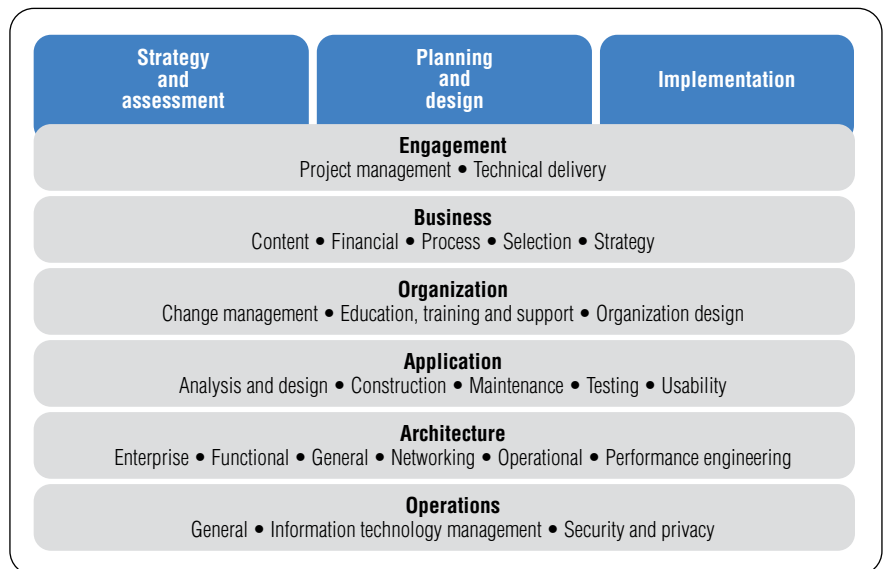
Strategy and assessment

Planning and design

Implementation

Engagement
Project management • Technical delivery

Business
Content • Financial • Process • Selection • Strategy

Organization
Change management • Education, training and support • Organization design

Application
Analysis and design • Construction • Maintenance • Testing • Usability

Architecture
Enterprise • Functional • General • Networking • Operational • Performance engineering

Operations
General • Information technology management • Security and privacy